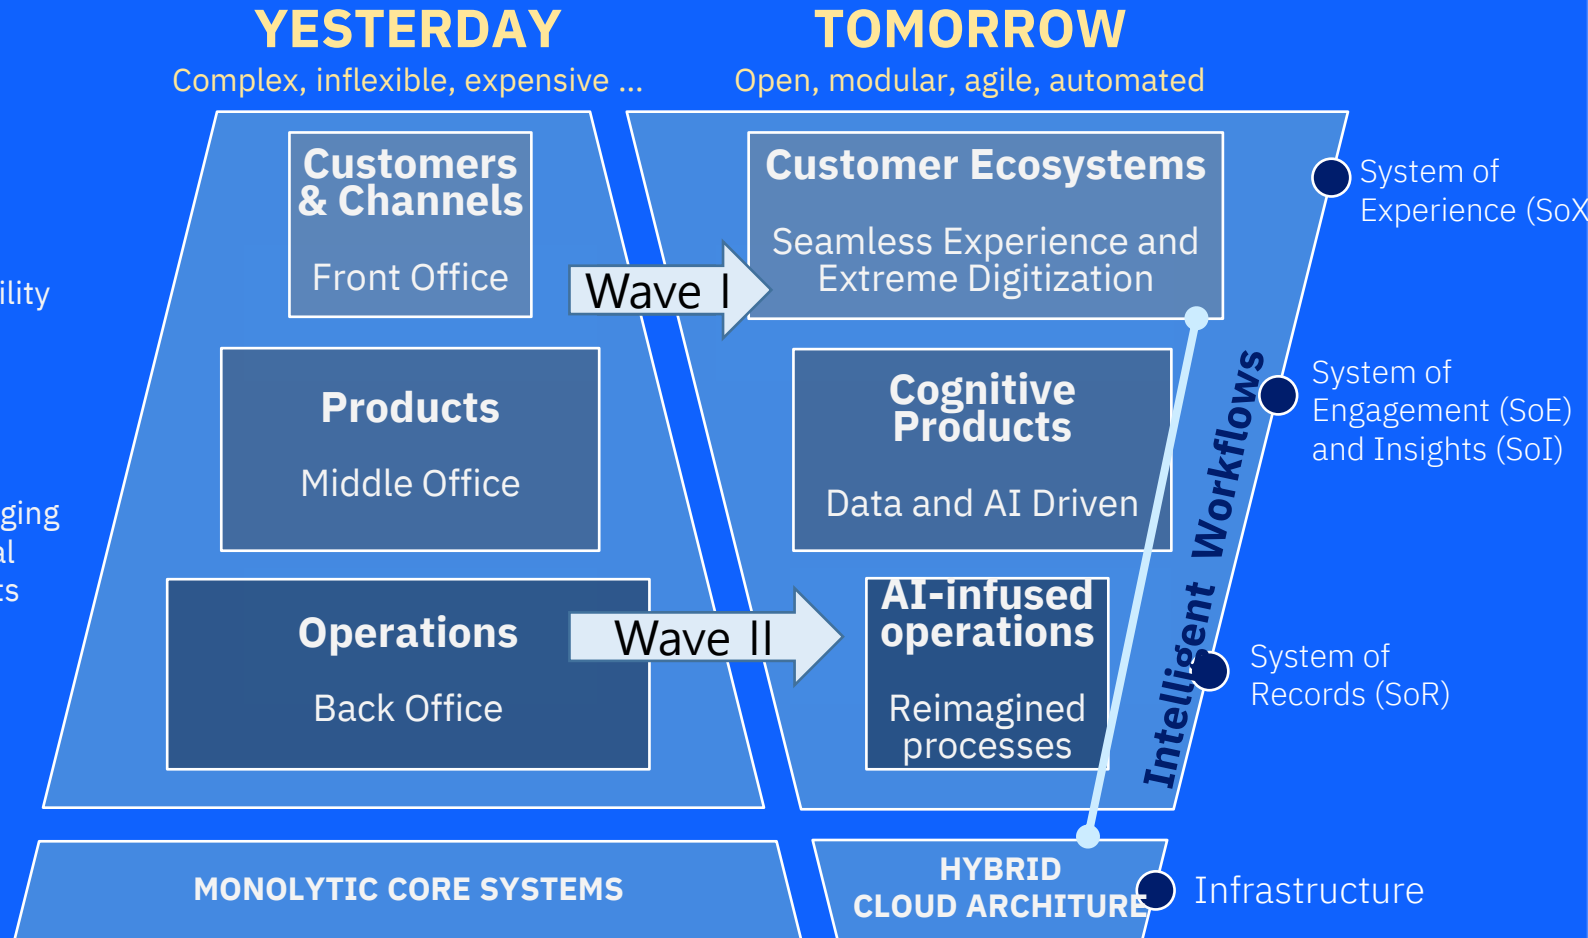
YESTERDAY
Complex, inflexible, expensive ...

TOMORROW
Open, modular, agile, automated

ility

ging
al
ts

Customers & Channels
Front Office

Wave I

Customer Ecosystems
Seamless Experience and Extreme Digitization

System of Experience (SoX

Products
Middle Office

Cognitive Products
Data and AI Driven

Intelligent Workflows

System of Engagement (SoE) and Insights (SoI)

Operations
Back Office

Wave II

AI-infused operations
Reimagined processes

System of Records (SoR)

MONOLYTIC CORE SYSTEMS

HYBRID CLOUD ARCHITURE

Infrastructure